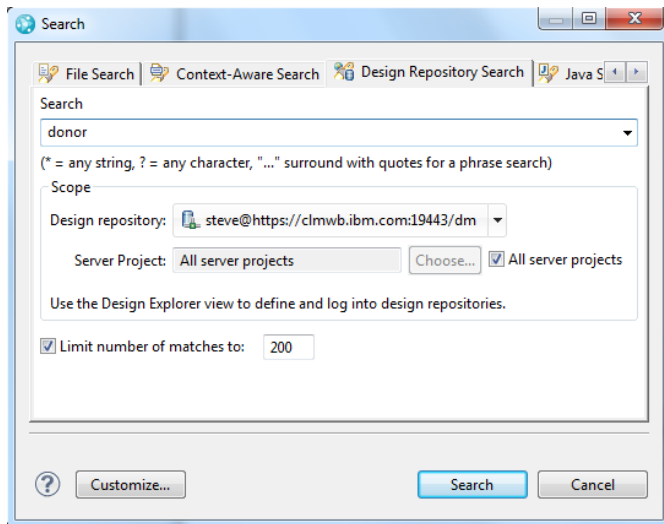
Search

File Search | Context-Aware Search | Design Repository Search | Java S

Search

donor

(* = any string, ? = any character, "..." surround with quotes for a phrase search)

Scope

Design repository: steve@https://clmwb.ibm.com:19443/dm

Server Project: All server projects Choose... All server projects

Use the Design Explorer view to define and log into design repositories.

Limit number of matches to: 200

Customize...

Search Cancel